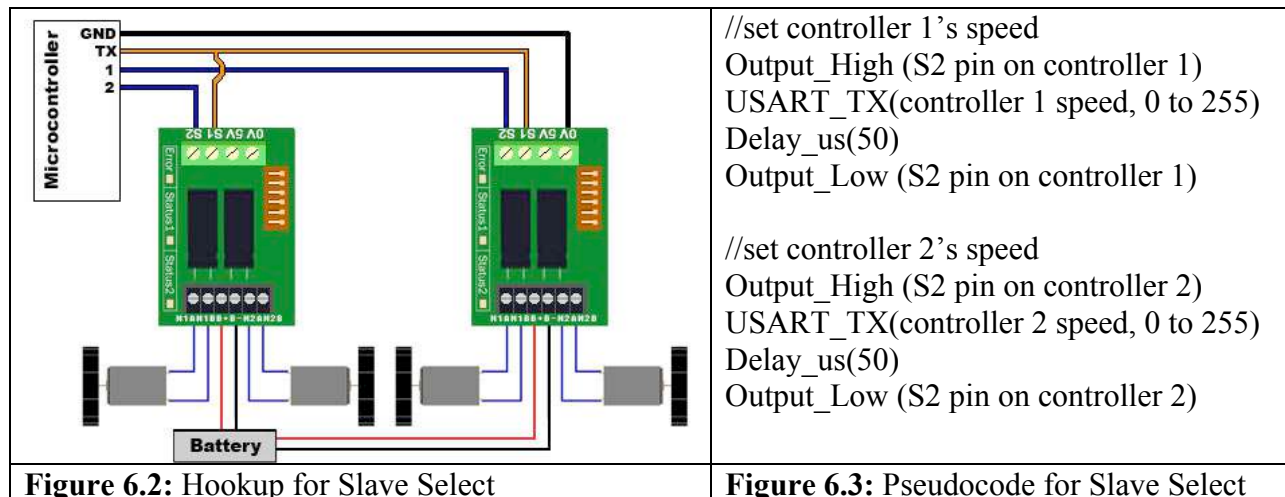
| Microcontroller GND TX 1 2 0V 5V S1 S2 Error Status1 Status2 M1A M1B B+ B- M2A M2B 0V 5V S1 S2 Error Status1 Status2 M1A M1B B+ B- M2A M2B Battery | //set controller 1's speed<br>Output_High (S2 pin on controller 1)<br>USART_TX(controller 1 speed, 0 to 255)<br>Delay_us(50)<br>Output_Low (S2 pin on controller 1)<br><br>//set controller 2's speed<br>Output_High (S2 pin on controller 2)<br>USART_TX(controller 2 speed, 0 to 255)<br>Delay_us(50)<br>Output_Low (S2 pin on controller 2) |
|---|---|
| **Figure 6.2:** Hookup for Slave Select | **Figure 6.3:** Pseudocode for Slave Select |